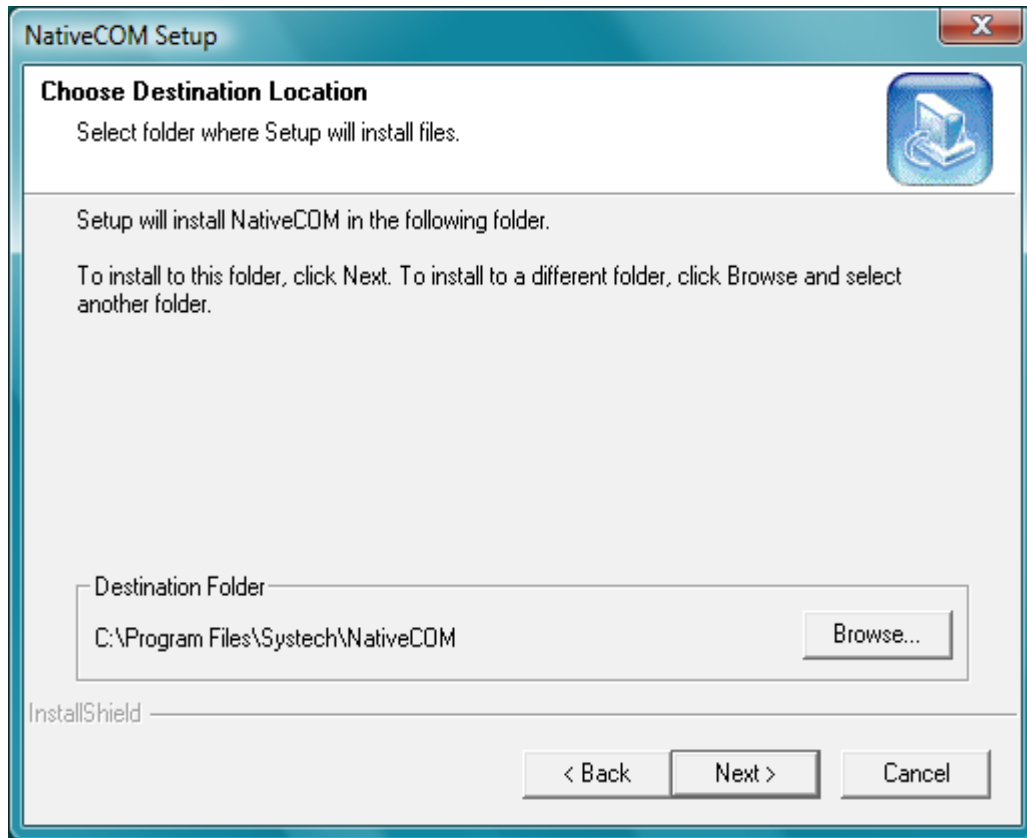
NativeCOM Setup

Choose Destination Location

Select folder where Setup will install files.

Setup will install NativeCOM in the following folder.

To install to this folder, click Next. To install to a different folder, click Browse and select another folder.

Destination Folder

C:\Program Files\Systech\NativeCOM

Browse...

InstallShield

< Back

Next >

Cancel